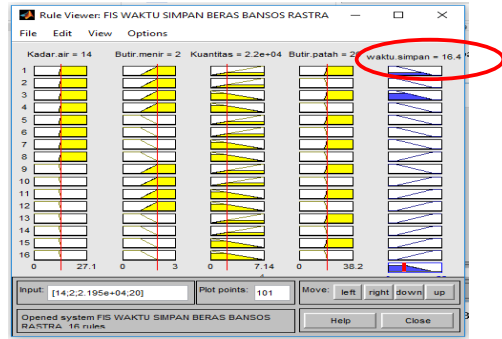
Rule Viewer: FIS WAKTU SIMPAN BERAS BANSOS RASTRA

File Edit View Options

Kadar.air = 14
Butir.menir = 2
Kuantitas = 2.2e+04
Butir.patah = 2
waktu.simpan = 16.4

1
2
3
4
5
6
7
8
9
10
11
12
13
14
15
16

0 27.1
0 3
0 7.14
0 38.2

Input: [14;2;2.195e+04;20]
Plot points: 101
Move: left right down up

Opened system FIS WAKTU SIMPAN BERAS BANSOS RASTRA, 16 rules

Help
Close